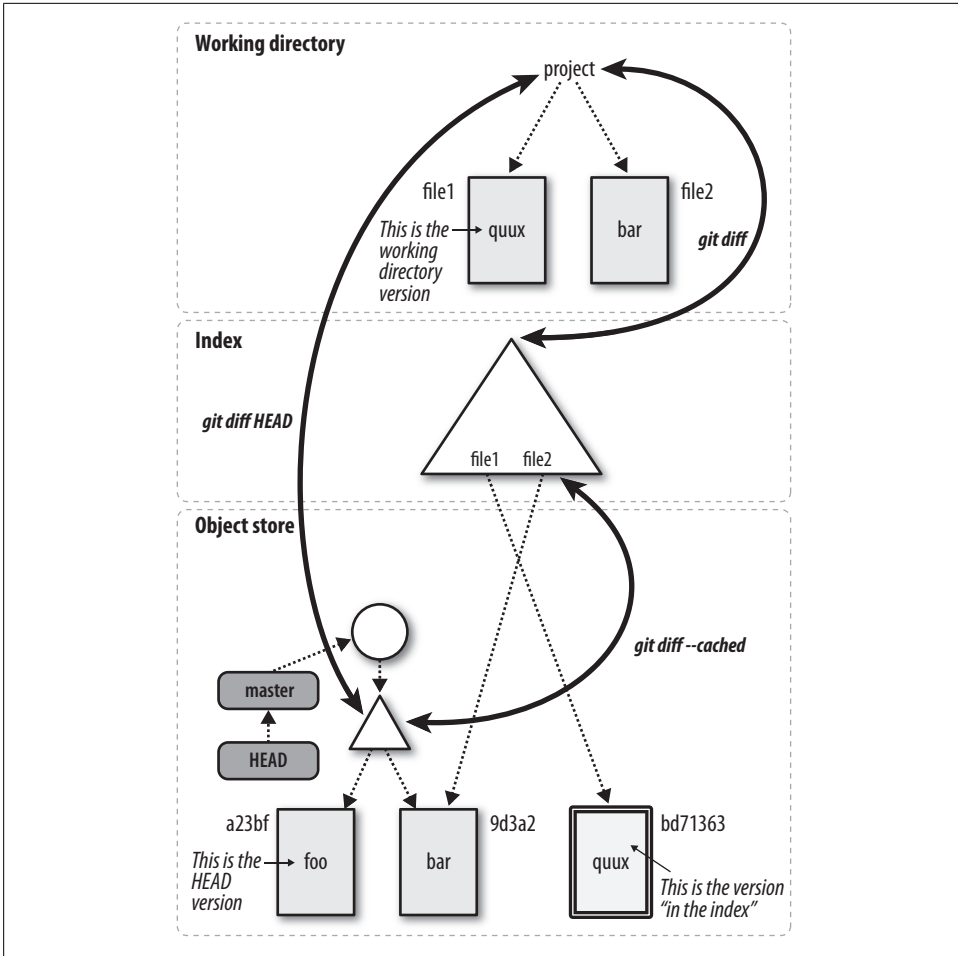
Working directory

project

file1

This is the working directory version

quux

bar

file2

git diff

Index

git diff HEAD

file1 file2

Object store

git diff --cached

master

HEAD

a23bf

This is the HEAD version

foo

bar

9d3a2

bd71363

quux

This is the version "in the index"